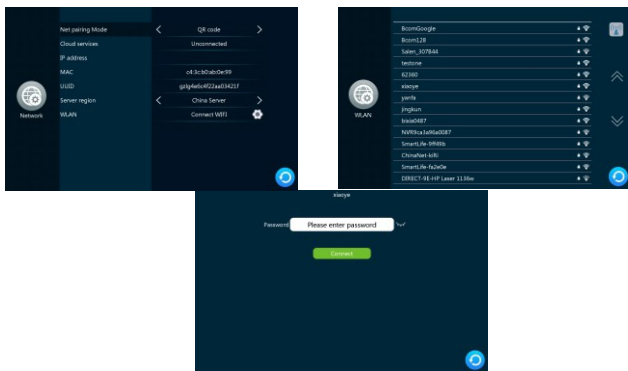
Network

Net pairing Mode
QR code
Cloud services
Unconnected
IP address
MAC
c4:3cb0ab0e99
UUID
gzlg4e6c4f22aa03421f
Server region
China Server
WLAN
Connect WIFI

WLAN

BcomGoogle
Bcom128
Salen_107844
testone
62360
xiaoye
yanfa
jingkun
bixie0487
NVR9ca1a96a0087
SmartLife-9ff69b
ChinaNet-kifli
SmartLife-fa2e0e
DIRECT-9E-HP Laser 1136w

xiaoye

Password
Please enter password
Connect